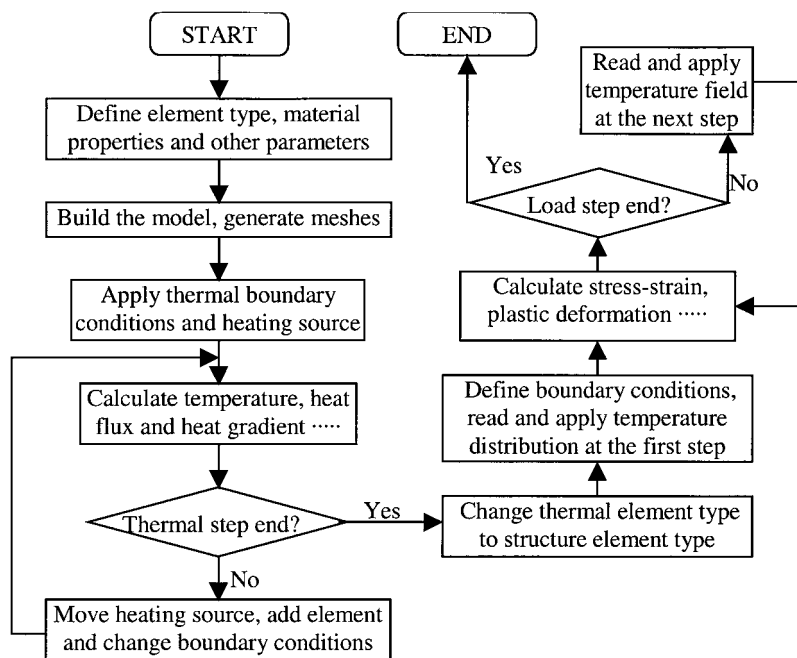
START

Define element type, material properties and other parameters

Build the model, generate meshes

Apply thermal boundary conditions and heating source

Calculate temperature, heat flux and heat gradient ·····

Thermal step end?

Yes

No

Move heating source, add element and change boundary conditions

Change thermal element type to structure element type

Define boundary conditions, read and apply temperature distribution at the first step

Calculate stress-strain, plastic deformation ·····

Load step end?

Yes

No

END

Read and apply temperature field at the next step